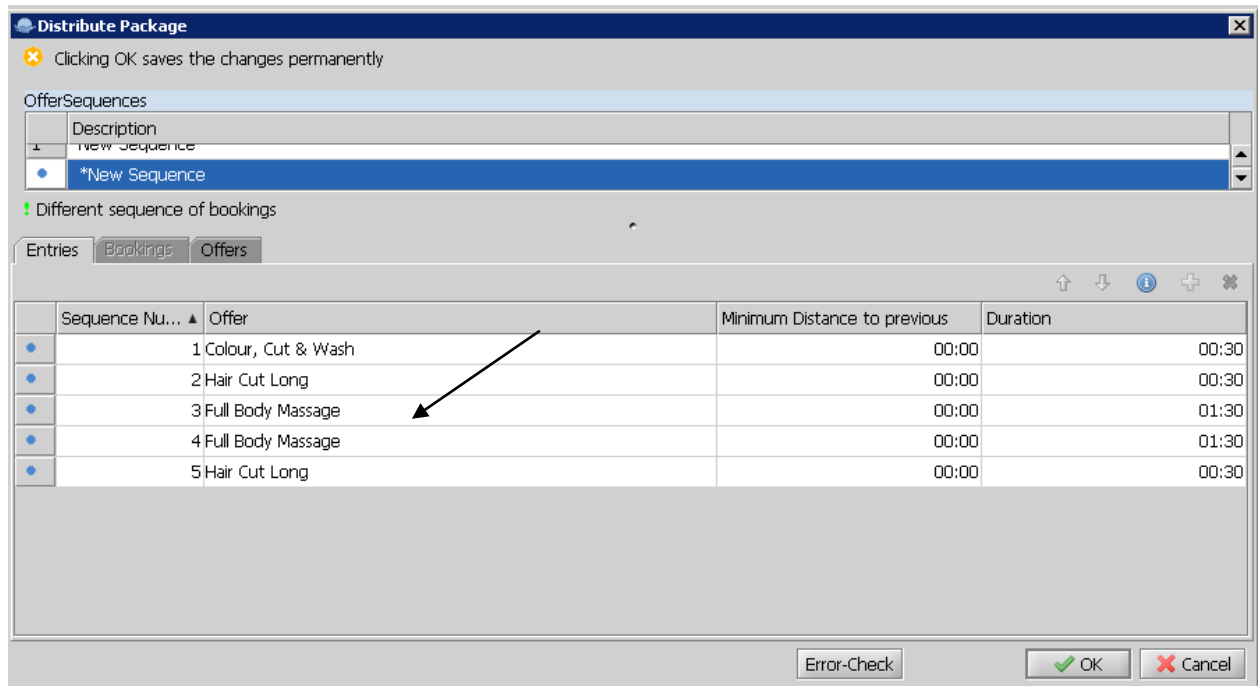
Distribute Package

Clicking OK saves the changes permanently

OfferSequences

| | Description |
|---|---|
| 1 | New Sequence |
| | *New Sequence |

! Different sequence of bookings

Entries | Bookings | Offers

| | Sequence Nu... ▲ | Offer | Minimum Distance to previous | Duration |
|---|---|---|---|---|
| | 1 | Colour, Cut & Wash | 00:00 | 00:30 |
| | 2 | Hair Cut Long | 00:00 | 00:30 |
| | 3 | Full Body Massage | 00:00 | 01:30 |
| | 4 | Full Body Massage | 00:00 | 01:30 |
| | 5 | Hair Cut Long | 00:00 | 00:30 |

Error-Check | OK | Cancel